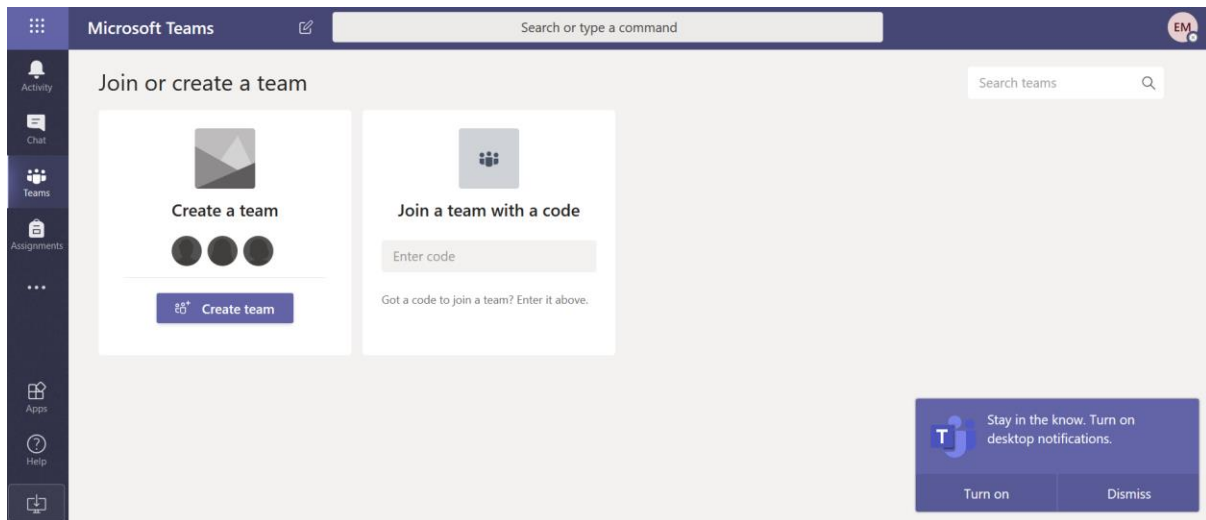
Microsoft Teams

Search or type a command

EM

Activity

Chat

Teams

Assignments

...

Apps

Help

Join or create a team

Search teams

Create a team

Create team

Join a team with a code

Enter code

Got a code to join a team? Enter it above.

Stay in the know. Turn on desktop notifications.

Turn on

Dismiss